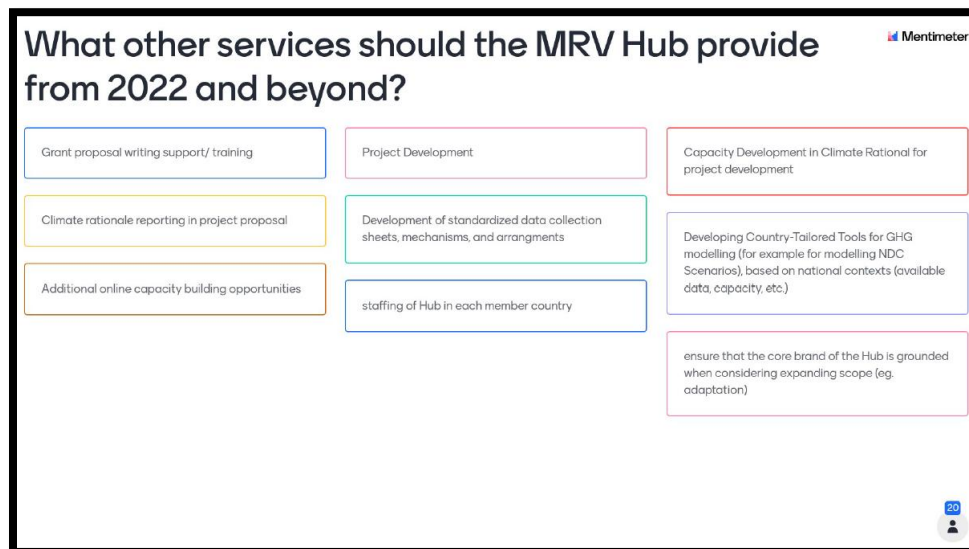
What other services should the MRV Hub provide from 2022 and beyond?

Mentimeter

Grant proposal writing support/ training

Climate rationale reporting in project proposal

Additional online capacity building opportunities

Project Development

Development of standardized data collection sheets, mechanisms, and arrangments

staffing of Hub in each member country

Capacity Development in Climate Rational for project development

Developing Country-Tailored Tools for GHG modelling (for example for modelling NDC Scenarios), based on national contexts (available data, capacity, etc.)

ensure that the core brand of the Hub is grounded when considering expanding scope (eg. adaptation)

20